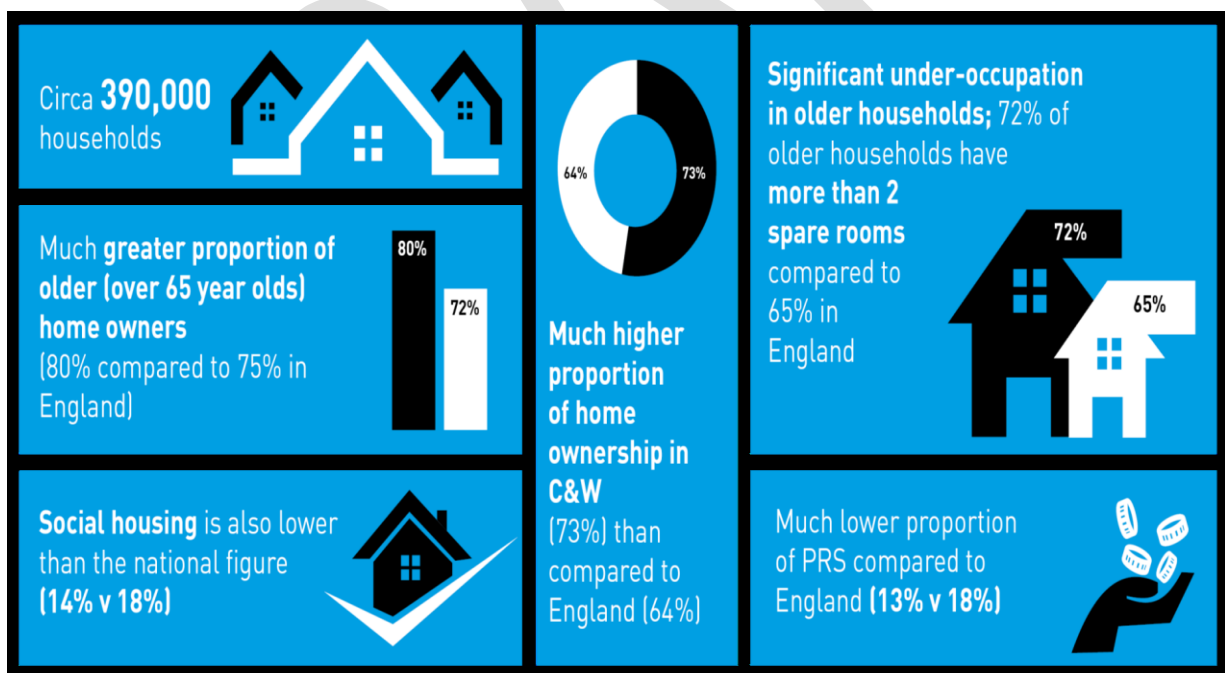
Circa **390,000** households

Much **greater proportion of older (over 65 year olds) home owners** (80% compared to 75% in England)

80%

72%

Social housing is also lower than the national figure (14% v 18%)

64%

73%

Much higher proportion of home ownership in C&W (73%) than compared to England (64%)

Significant under-occupation in older households; 72% of older households have more than 2 spare rooms compared to 65% in England

72%

65%

Much lower proportion of PRS compared to England (13% v 18%)